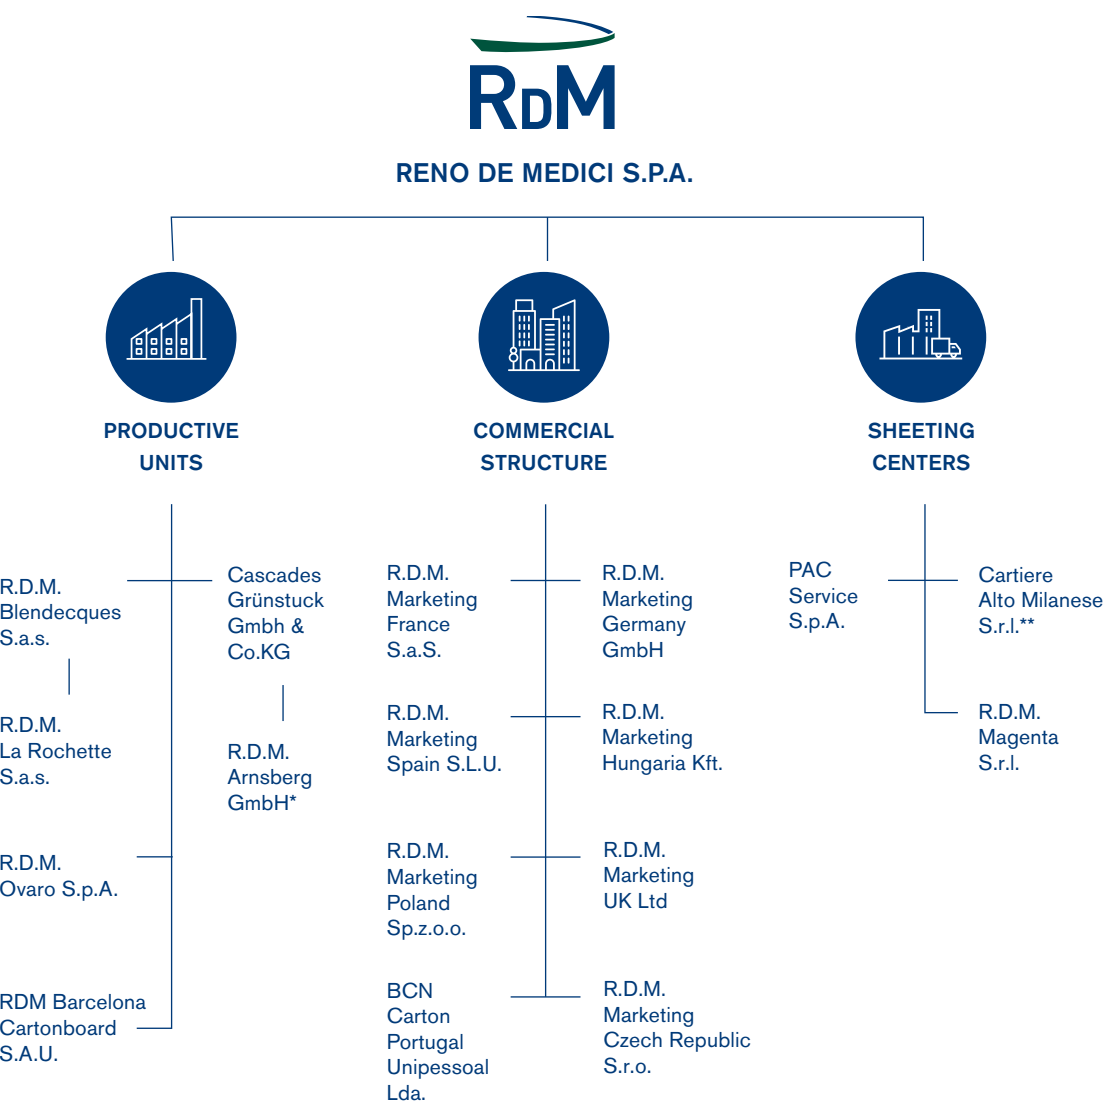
RDM

RENO DE MEDICI S.P.A.

PRODUCTIVE UNITS

COMMERCIAL STRUCTURE

SHEETING CENTERS

R.D.M. Blendecques S.a.s.

R.D.M. La Rochette S.a.s.

R.D.M. Ovaro S.p.A.

RDM Barcelona Cartonboard S.A.U.

Cascades Grünstuck Gmbh & Co.KG

R.D.M. Arnsberg GmbH*

R.D.M. Marketing France S.a.S.

R.D.M. Marketing Spain S.L.U.

R.D.M. Marketing Poland Sp.z.o.o.

BCN Carton Portugal Unipessoal Lda.

R.D.M. Marketing Germany GmbH

R.D.M. Marketing Hungaria Kft.

R.D.M. Marketing UK Ltd

R.D.M. Marketing Czech Republic S.r.o.

PAC Service S.p.A.

Cartiere Alto Milanese S.r.l.**

R.D.M. Magenta S.r.l.